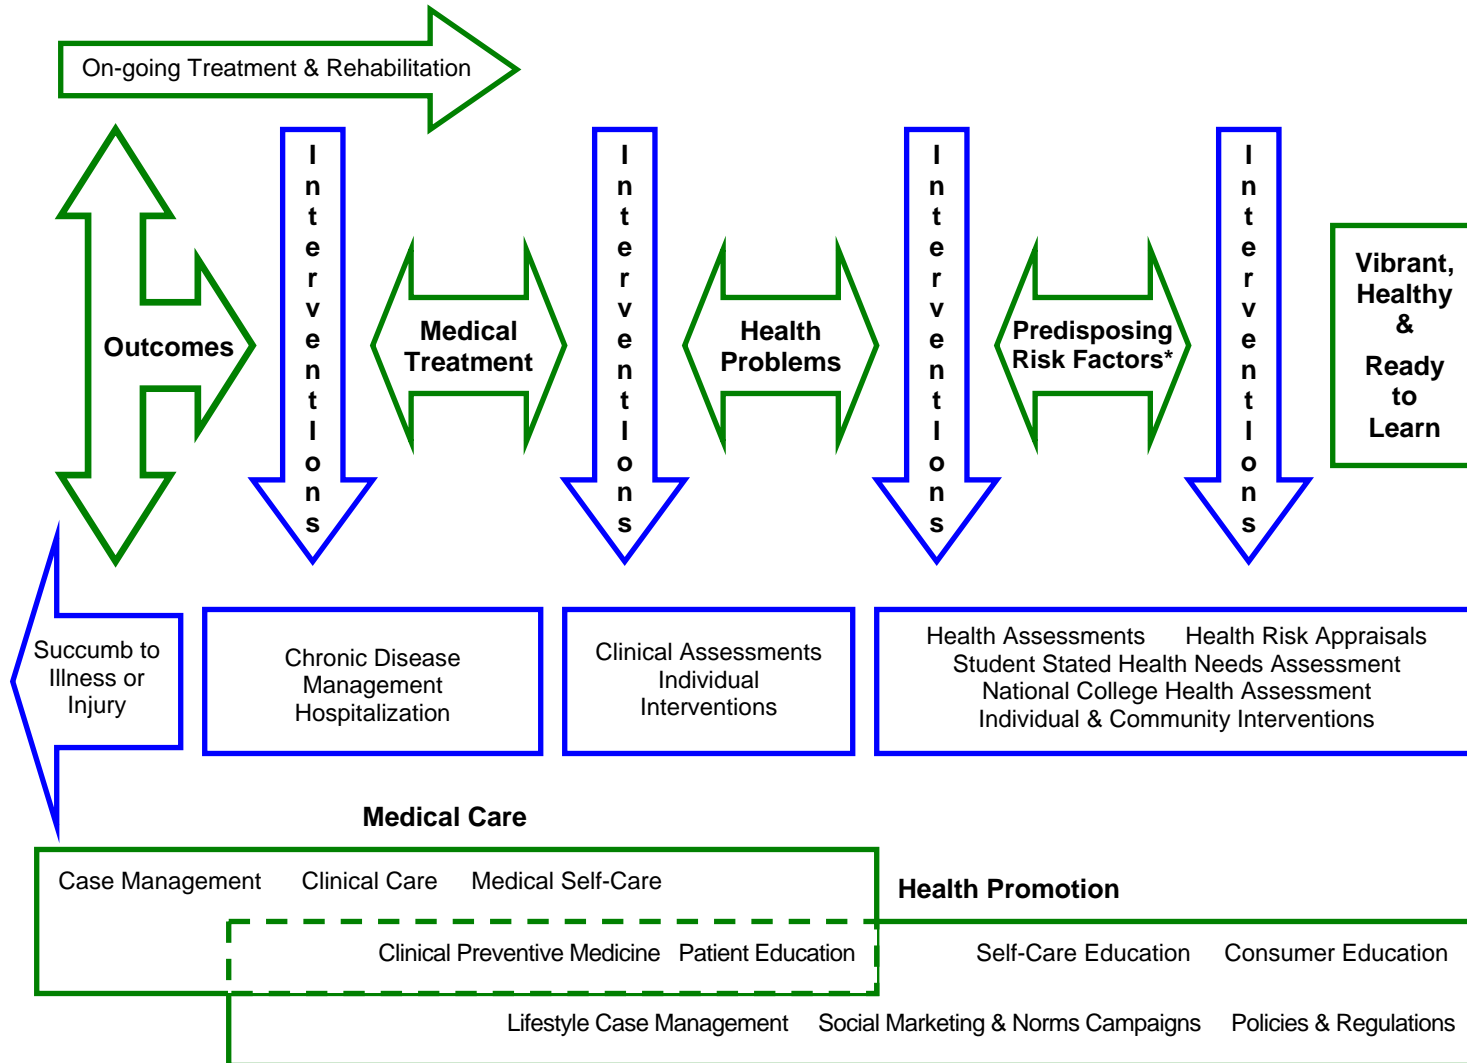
On-going Treatment & Rehabilitation

Outcomes

Interventions

Medical Treatment

Interventions

Health Problems

Interventions

Predisposing Risk Factors*

Interventions

Vibrant, Healthy & Ready to Learn

Succumb to Illness or Injury

Chronic Disease Management Hospitalization

Clinical Assessments Individual Interventions

Health Assessments Health Risk Appraisals
Student Stated Health Needs Assessment
National College Health Assessment
Individual & Community Interventions

Medical Care

Case Management Clinical Care Medical Self-Care

Health Promotion

Clinical Preventive Medicine Patient Education

Self-Care Education Consumer Education

Lifestyle Case Management Social Marketing & Norms Campaigns Policies & Regulations